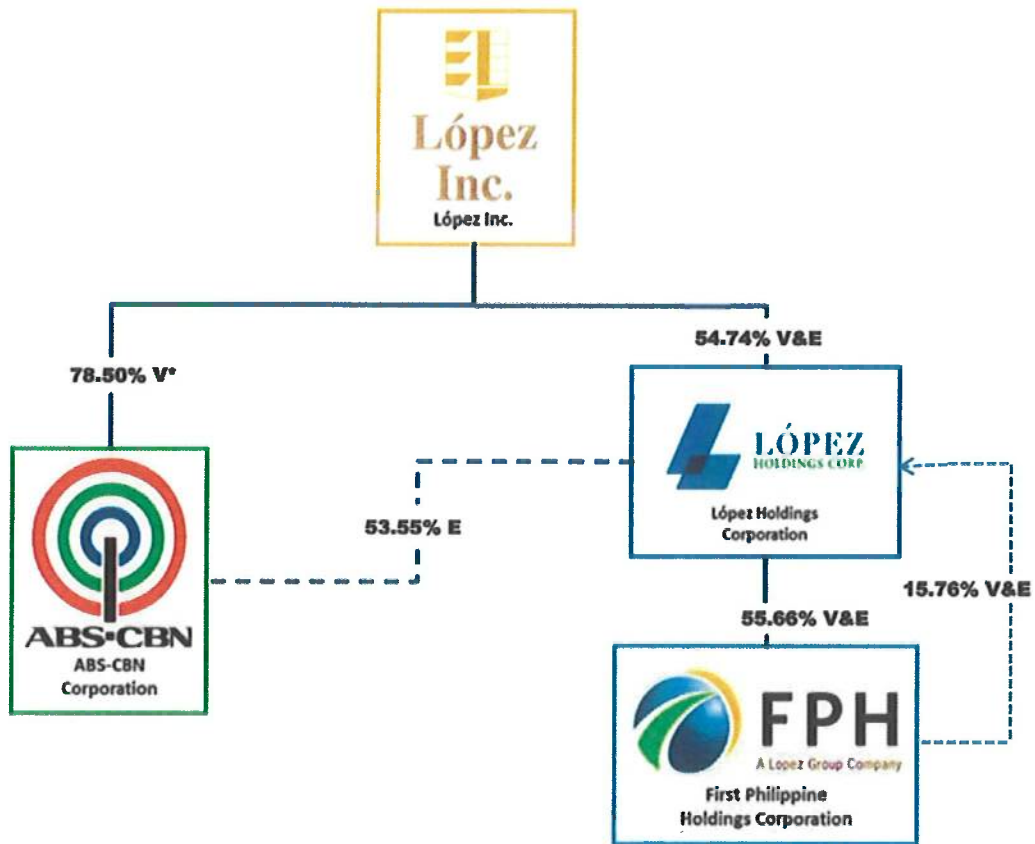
López Inc.

López Inc.

78.50% V*

54.74% V&E

LÓPEZ HOLDINGS CORP

López Holdings Corporation

53.55% E

ABS-CBN

ABS-CBN Corporation

55.66% V&E

15.76% V&E

FPH

A Lopez Group Company

First Philippine Holdings Corporation